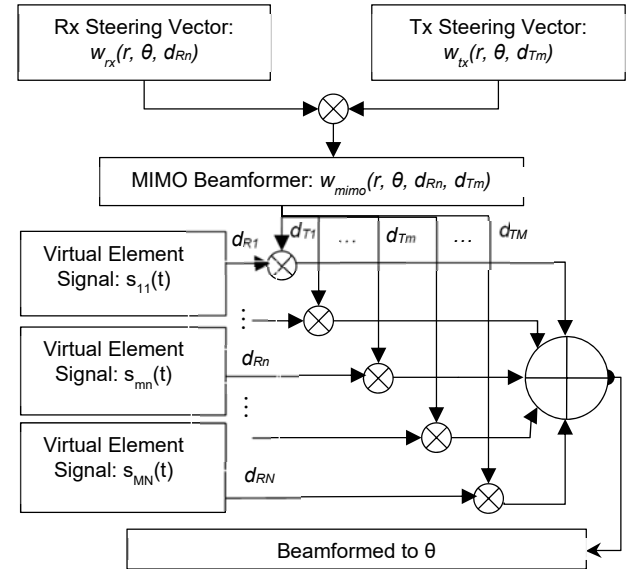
Rx Steering Vector: $w_{rx}(r, \theta, d_{Rn})$

Tx Steering Vector: $w_{tx}(r, \theta, d_{Tm})$

MIMO Beamformer: $w_{mimo}(r, \theta, d_{Rn}, d_{Tm})$

$d_{R1}$

$d_{T1}$

…

$d_{Tm}$

…

$d_{TM}$

Virtual Element Signal: $s_{11}(t)$

⋮

Virtual Element Signal: $s_{mn}(t)$

$d_{Rn}$

⋮

Virtual Element Signal: $s_{MN}(t)$

$d_{RN}$

Beamformed to θ